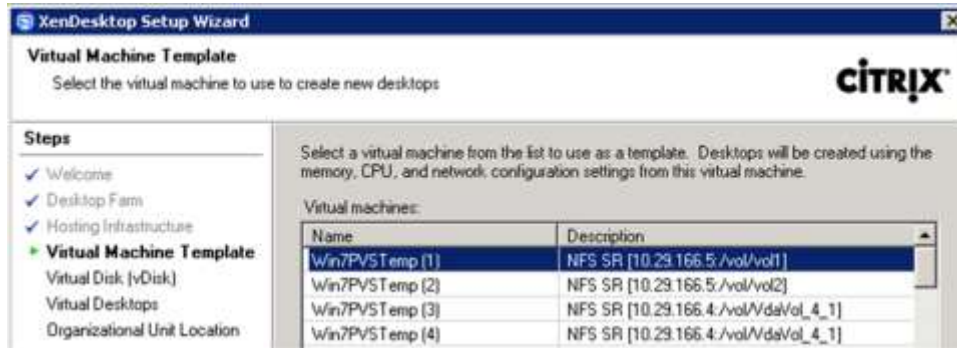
XenDesktop Setup Wizard

Virtual Machine Template

Select the virtual machine to use to create new desktops

CiTRIX

Steps

✓ Welcome
✓ Desktop Farm
✓ Hosting Infrastructure
▸ Virtual Machine Template
Virtual Disk (vDisk)
Virtual Desktops
Organizational Unit Location

Select a virtual machine from the list to use as a template. Desktops will be created using the memory, CPU, and network configuration settings from this virtual machine.

Virtual machines:

| Name | Description |
|---|---|
| Win7PVSTemp (1) | NFS SR [10.29.166.5:/vol/vol1] |
| Win7PVSTemp (2) | NFS SR [10.29.166.5:/vol/vol2] |
| Win7PVSTemp (3) | NFS SR [10.29.166.4:/vol/VdaVol_4_1] |
| Win7PVSTemp (4) | NFS SR [10.29.166.4:/vol/VdaVol_4_1] |